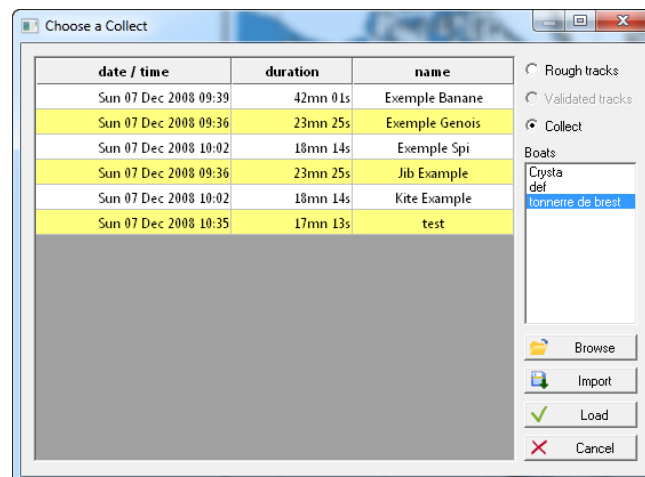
Choose a Collect

| date / time | duration | name |
|---|---|---|
| Sun 07 Dec 2008 09:39 | 42mn 01s | Exemple Banane |
| Sun 07 Dec 2008 09:36 | 23mn 25s | Exemple Genois |
| Sun 07 Dec 2008 10:02 | 18mn 14s | Exemple Spi |
| Sun 07 Dec 2008 09:36 | 23mn 25s | Jib Example |
| Sun 07 Dec 2008 10:02 | 18mn 14s | Kite Example |
| Sun 07 Dec 2008 10:35 | 17mn 13s | test |

Rough tracks
Validated tracks
Collect

Boats
Crysta
def
tonnerre de brest

Browse
Import
Load
Cancel